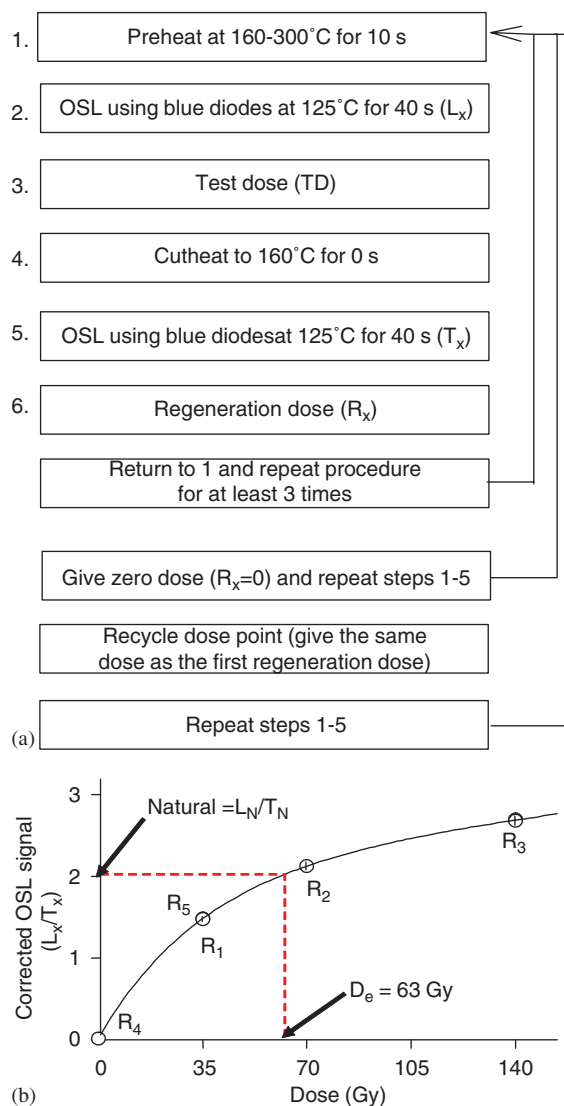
1. Preheat at 160-300˚C for 10 s

2. OSL using blue diodes at 125˚C for 40 s ($L_x$)

3. Test dose (TD)

4. Cutheat to 160˚C for 0 s

5. OSL using blue diodesat 125˚C for 40 s ($T_x$)

6. Regeneration dose ($R_x$)

Return to 1 and repeat procedure for at least 3 times

Give zero dose ($R_x$=0) and repeat steps 1-5

Recycle dose point (give the same dose as the first regeneration dose)

(a) Repeat steps 1-5

Natural =$L_N/T_N$

$R_3$

$R_2$

$R_5$

$R_1$

$D_e$ = 63 Gy

$R_4$

Corrected OSL signal ($L_x/T_x$)

3

2

1

0

0

35

70

105

140

(b) Dose (Gy)